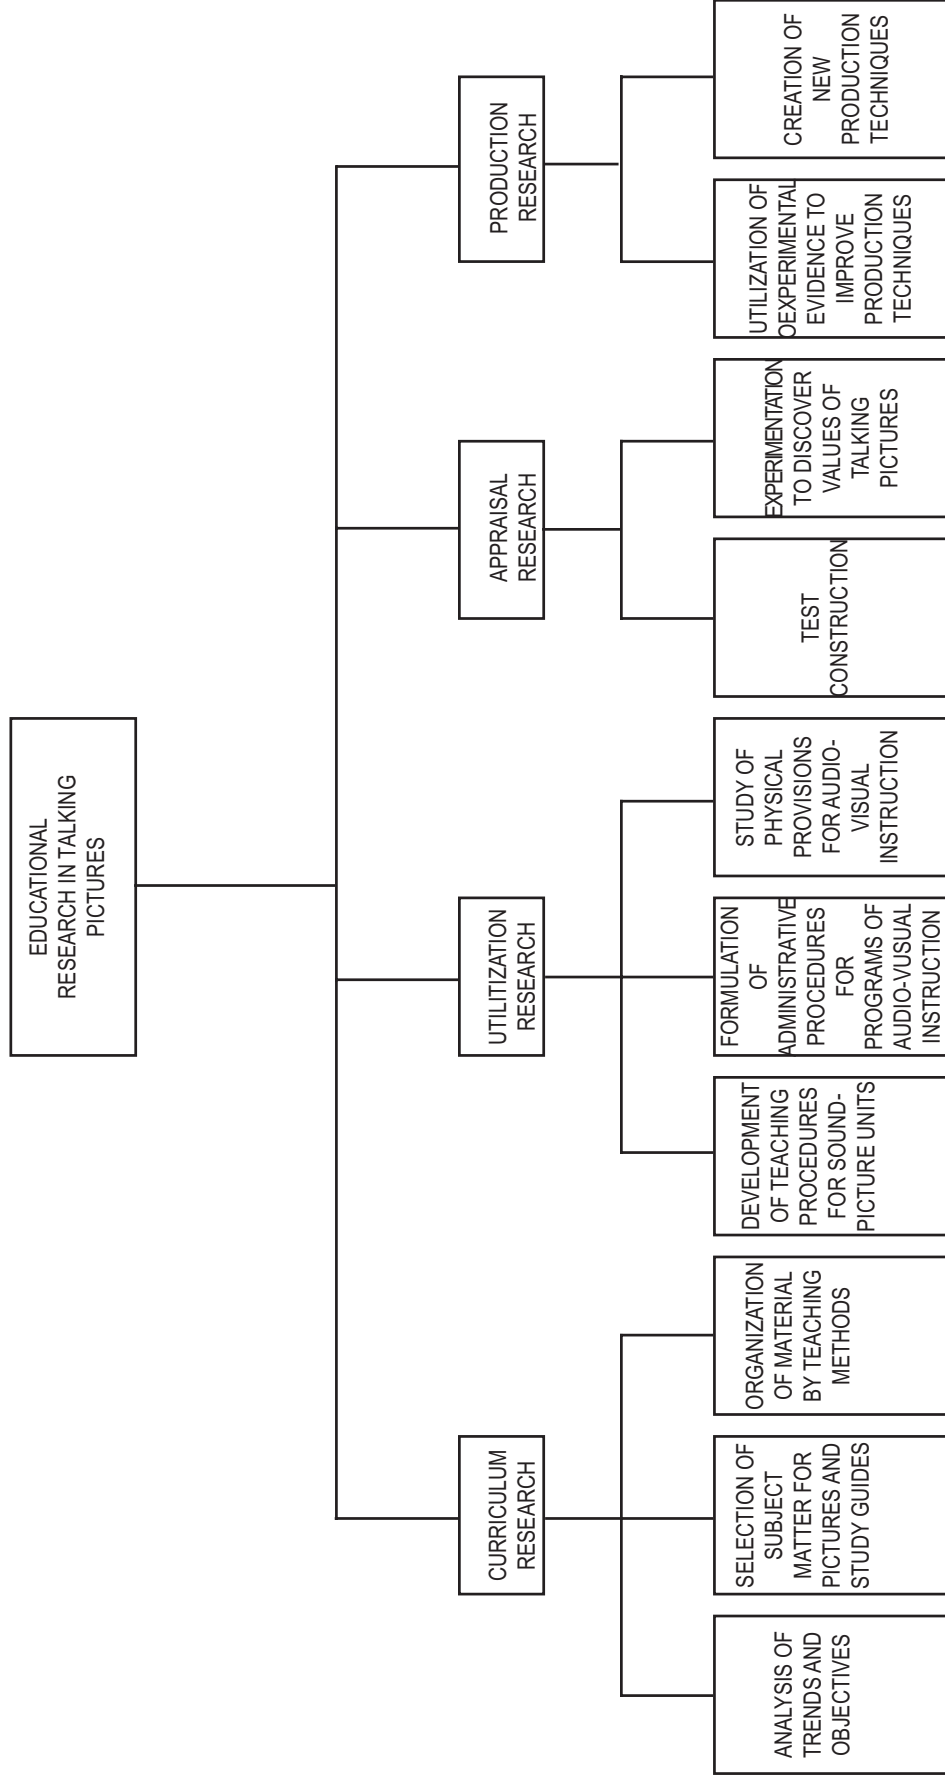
EDUCATIONAL RESEARCH IN TALKING PICTURES

CURRICULUM RESEARCH

ANALYSIS OF TRENDS AND OBJECTIVES

SELECTION OF SUBJECT MATTER FOR PICTURES AND STUDY GUIDES

ORGANIZATION OF MATERIAL BY TEACHING METHODS

UTILITIZATION RESEARCH

DEVELOPMENT OF TEACHING PROCEDURES FOR SOUND-PICTURE UNITS

FORMULATION OF ADMINISTRATIVE PROCEDURES FOR PROGRAMS OF AUDIO-VUSUAL INSTRUCTION

STUDY OF PHYSICAL PROVISIONS FOR AUDIO-VISUAL INSTRUCTION

APPRAISAL RESEARCH

TEST CONSTRUCTION

EXPERIMENTATION TO DISCOVER VALUES OF TALKING PICTURES

PRODUCTION RESEARCH

UTILIZATION OF OEXPERIMENTAL EVIDENCE TO IMPROVE PRODUCTION TECHNIQUES

CREATION OF NEW PRODUCTION TECHNIQUES